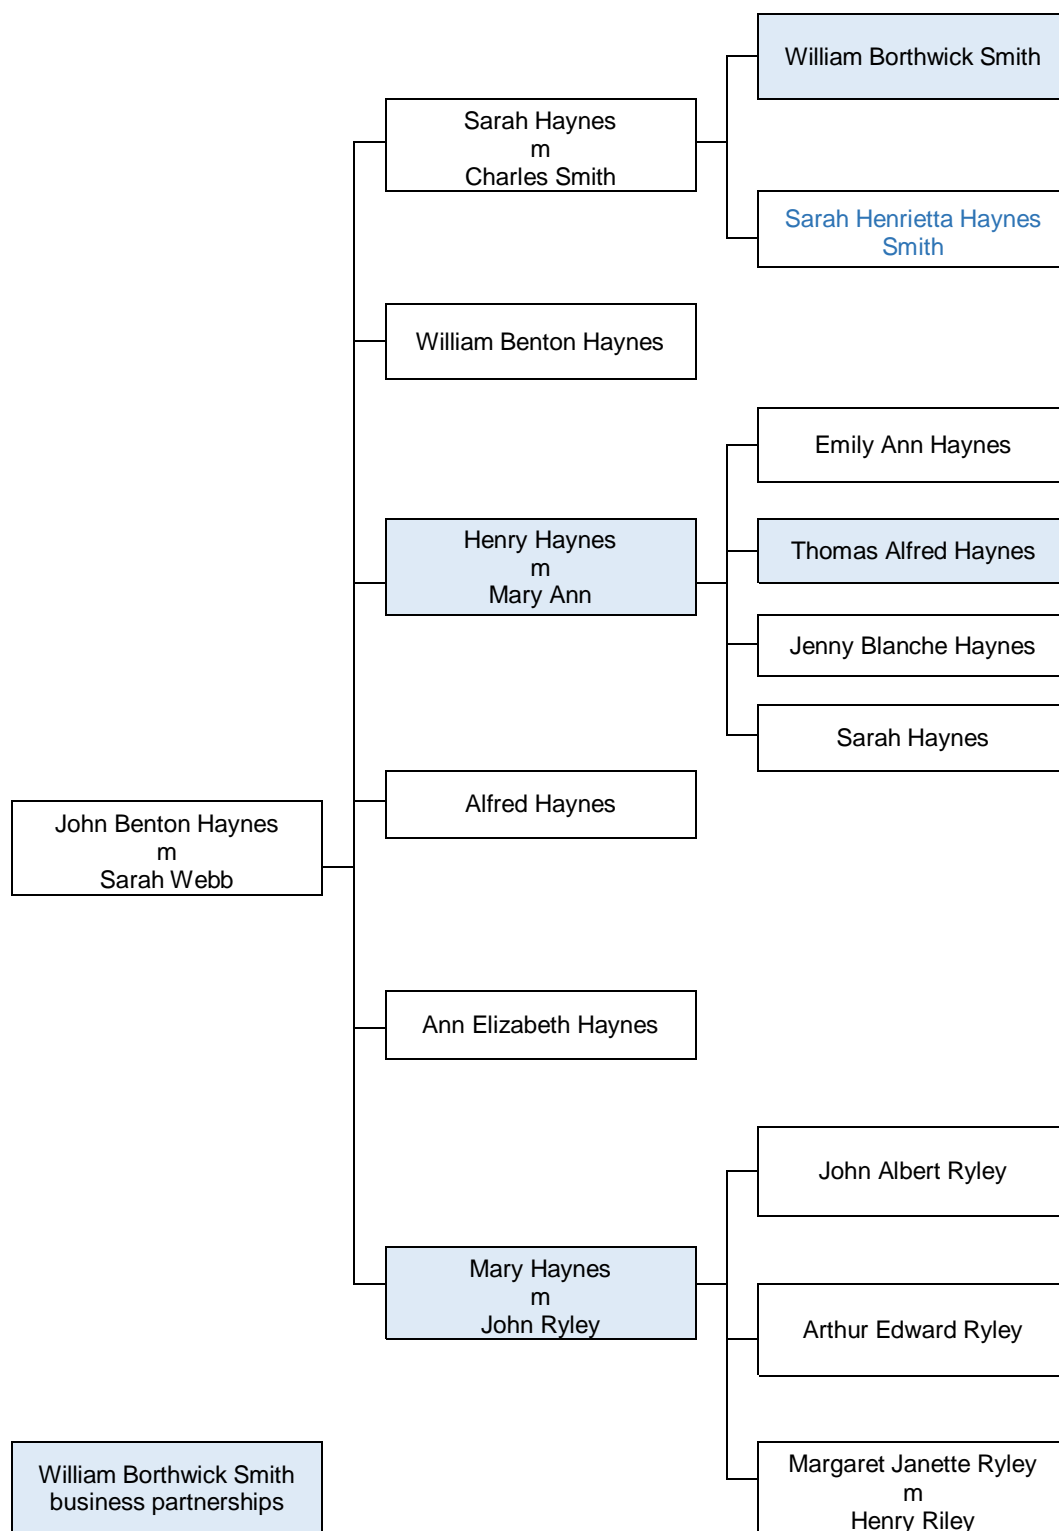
John Benton Haynes
m
Sarah Webb

Sarah Haynes
m
Charles Smith

William Borthwick Smith

Sarah Henrietta Haynes Smith

William Benton Haynes

Henry Haynes
m
Mary Ann

Emily Ann Haynes

Thomas Alfred Haynes

Jenny Blanche Haynes

Sarah Haynes

Alfred Haynes

Ann Elizabeth Haynes

Mary Haynes
m
John Ryley

John Albert Ryley

Arthur Edward Ryley

Margaret Janette Ryley
m
Henry Riley

William Borthwick Smith business partnerships